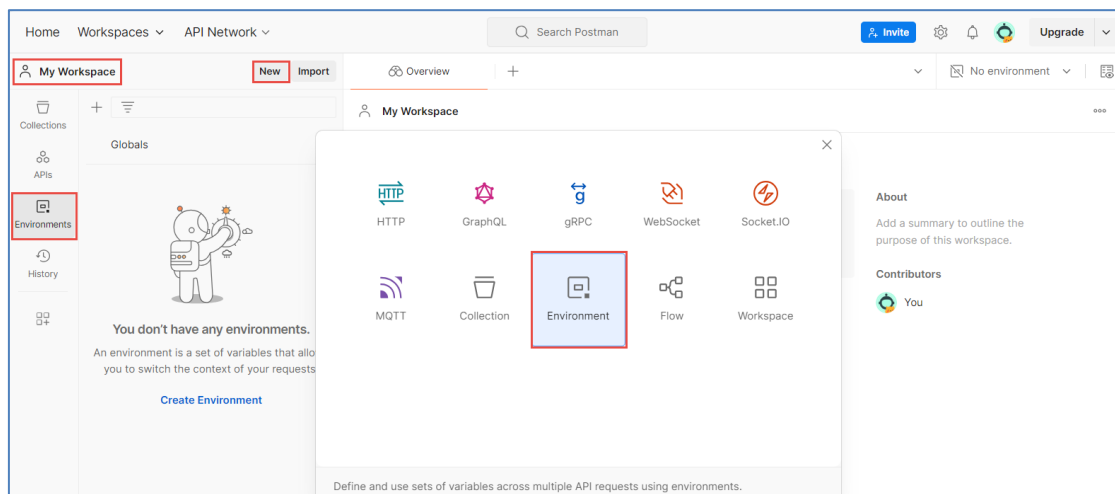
Home Workspaces API Network

Search Postman

Invite Upgrade

My Workspace New Import

Overview +

No environment

Collections

APIs

Environments

History

Globals

My Workspace

You don't have any environments.

An environment is a set of variables that allo you to switch the context of your requests

Create Environment

HTTP HTTP

GraphQL

gRPC

WebSocket

Socket.IO

MQTT

Collection

Environment

Flow

Workspace

About

Add a summary to outline the purpose of this workspace.

Contributors

You

Define and use sets of variables across multiple API requests using environments.